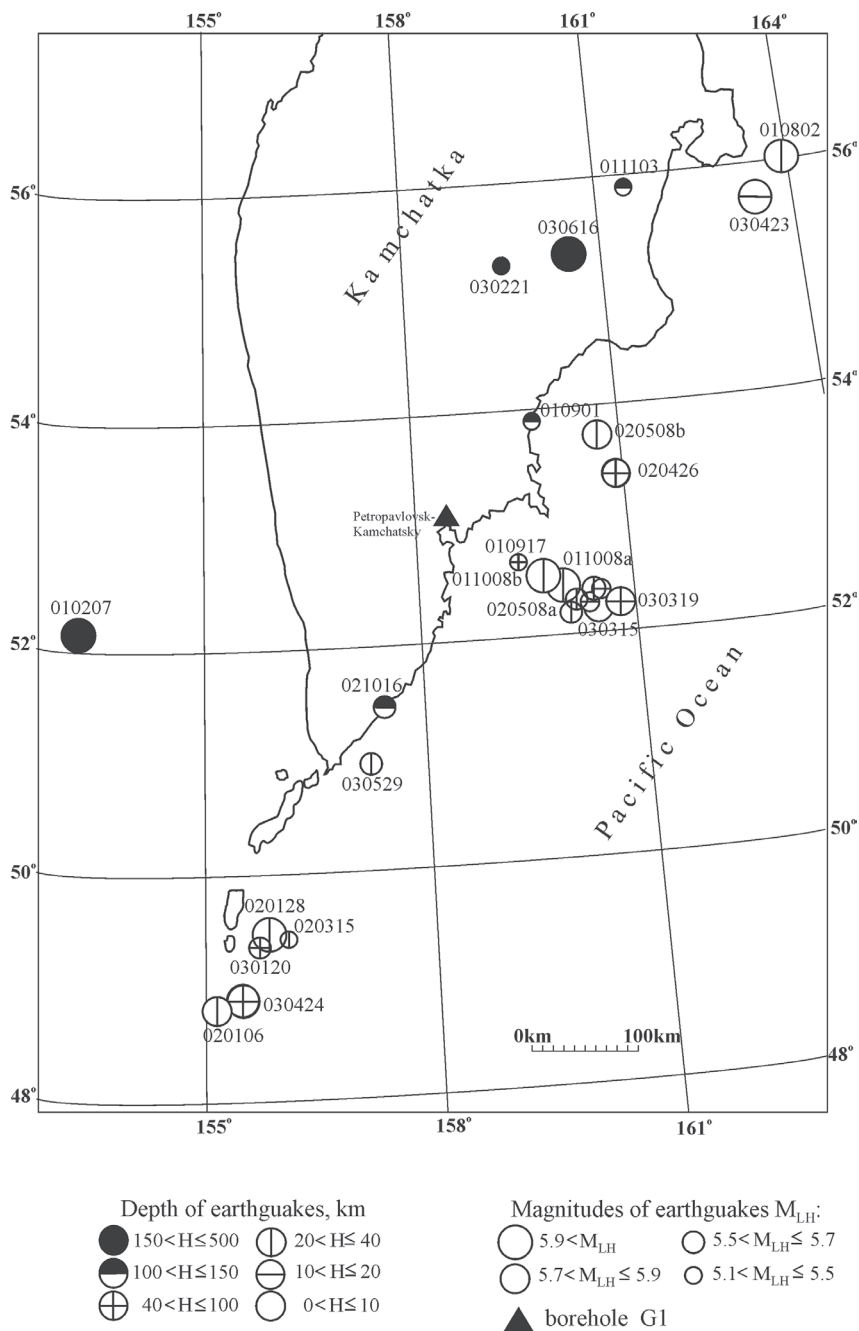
155° 158° 161° 164°

56° 54° 52° 50° 48°

56° 54° 52° 50° 48°

155° 158° 161°

Kamchatka

Pacific Ocean

010802
011103
030423
030616
030221
010901
020508b
020426
Petropavlovsk-Kamchatsky
010917
011008a
011008b
020508a
030319
030315
010207
021016
030529
020128
020315
030120
030424
020106

0km 100km

Depth of earthguakes, km
$150<H\leq500$
$100<H\leq150$
$40<H\leq100$
$20<H\leq40$
$10<H\leq20$
$0<H\leq10$

Magnitudes of earthguakes $M_{LH}$:
$5.9<M_{LH}$
$5.7<M_{LH}\leq5.9$
$5.5<M_{LH}\leq5.7$
$5.1<M_{LH}\leq5.5$

borehole G1